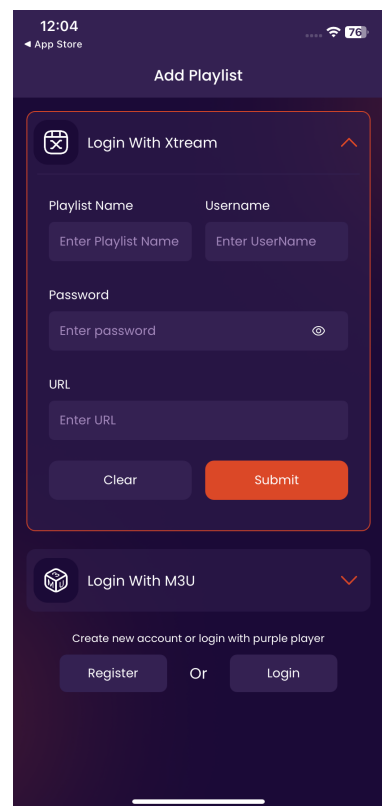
12:04
◂ App Store
76

Add Playlist

Login With Xtream

Playlist Name
Enter Playlist Name

Username
Enter UserName

Password
Enter password

URL
Enter URL

Clear
Submit

Login With M3U

Create new account or login with purple player

Register
Or
Login